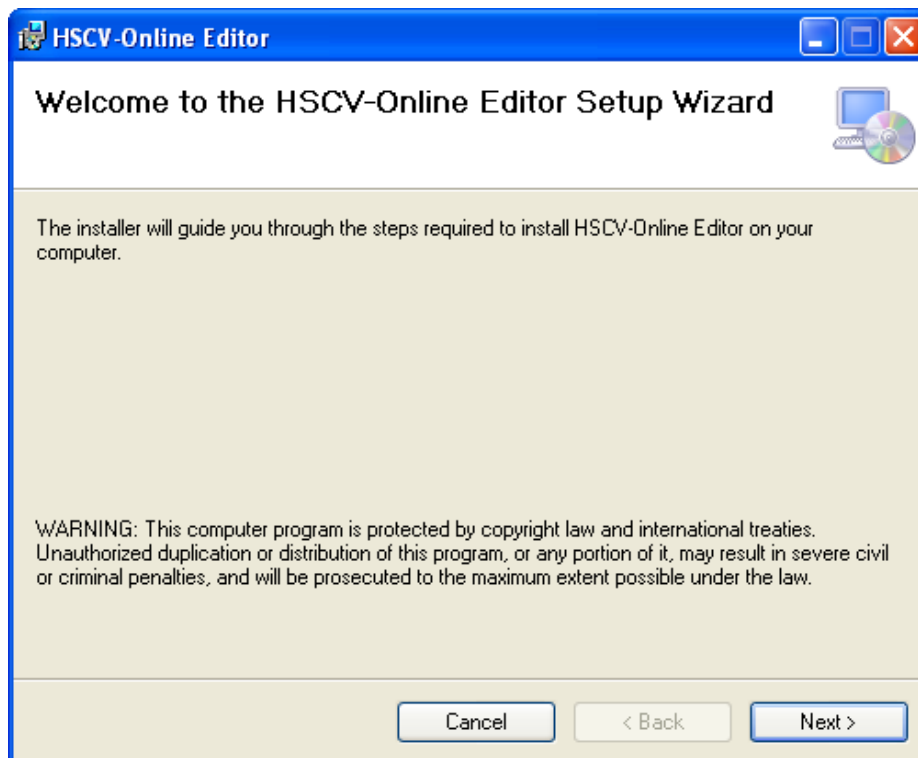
HSCV-Online Editor

Welcome to the HSCV-Online Editor Setup Wizard

The installer will guide you through the steps required to install HSCV-Online Editor on your computer.

WARNING: This computer program is protected by copyright law and international treaties. Unauthorized duplication or distribution of this program, or any portion of it, may result in severe civil or criminal penalties, and will be prosecuted to the maximum extent possible under the law.

Cancel
< Back
Next >